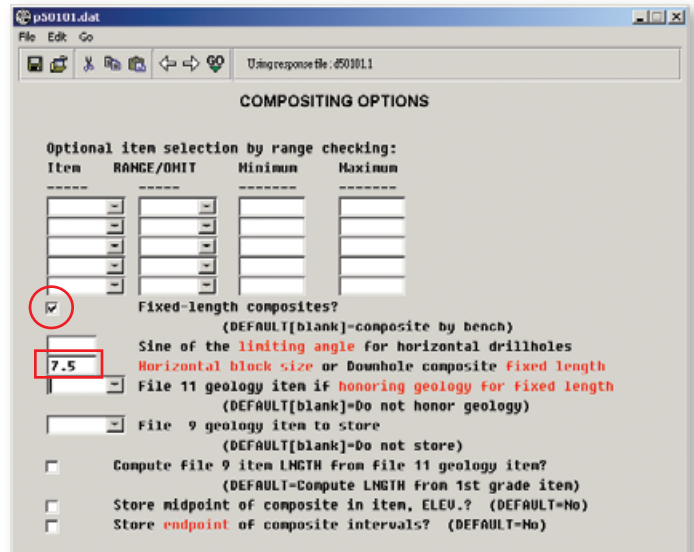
p50101.dat

File Edit Go

Using response file : d50101.1

COMPOSITING OPTIONS

Optional item selection by range checking:

Item RANGE/OMIT Minimum Maximum

----- ----- ------- -------

Fixed-length composites?

(DEFAULT[blank]=composite by bench)

Sine of the limiting angle for horizontal drillholes

7.5 Horizontal block size or Downhole composite fixed length

File 11 geology item if honoring geology for fixed length

(DEFAULT[blank]=Do not honor geology)

File 9 geology item to store

(DEFAULT[blank]=Do not store)

Compute file 9 item LNGTH from file 11 geology item?

(DEFAULT=Compute LNGTH from 1st grade item)

Store midpoint of composite in item, ELEV.? (DEFAULT=No)

Store endpoint of composite intervals? (DEFAULT=No)